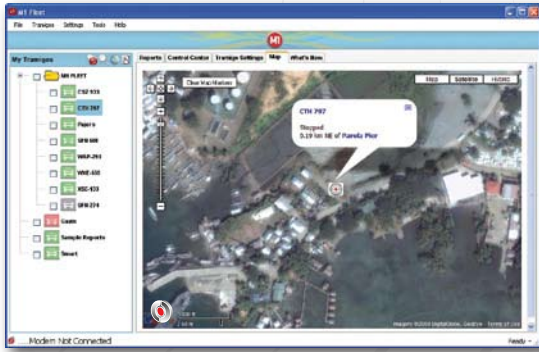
M1 Fleet

File Transigo Settings Tools Help

M1

My Transigos

M1 FLEET

CSZ 933

CTH 797

Pajero

SHB 600

WAP-293

WKE-650

KSC-433

SHB-274

Guam

Sample Reports

Smart

Reports Control Center Transigo Settings Map What's New

Clear Map Markers

Map Satellite Hybrid

CTH 797

Stopped
3.19 km NE of Pareda Pier

Imagery ©2009 DigitalGlobe, GeoEye - Terms of Use

...Modem Not Connected

Ready